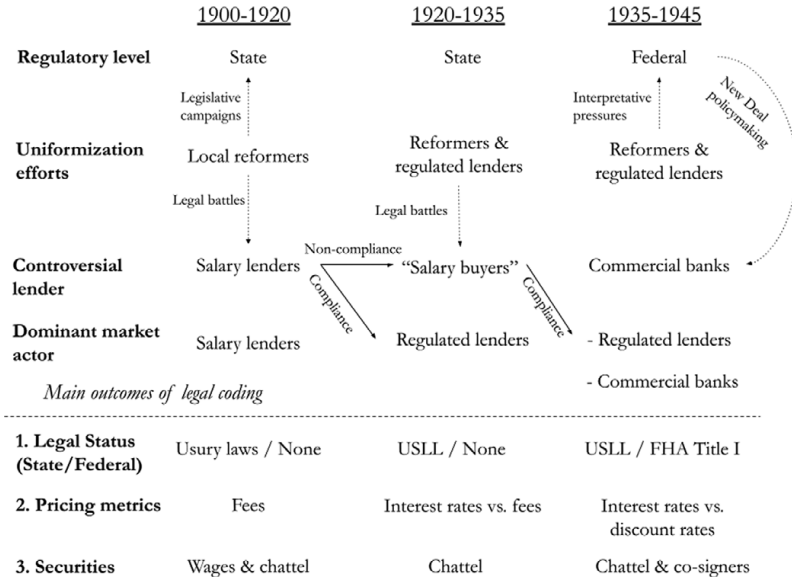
1900-1920 1920-1935 1935-1945

**Regulatory level** State State Federal

Legislative campaigns

Interpretative pressures

New Deal policymaking

**Uniformization efforts** Local reformers Reformers & regulated lenders Reformers & regulated lenders

Legal battles

Legal battles

**Controversial lender** Salary lenders "Salary buyers" Commercial banks

Non-compliance

Compliance

Compliance

**Dominant market actor** Salary lenders Regulated lenders - Regulated lenders

- Commercial banks

*Main outcomes of legal coding*

| | | | |
|---|---|---|---|
| **1. Legal Status (State/Federal)** | Usury laws / None | USLL / None | USLL / FHA Title I |
| **2. Pricing metrics** | Fees | Interest rates vs. fees | Interest rates vs. discount rates |
| **3. Securities** | Wages & chattel | Chattel | Chattel & co-signers |